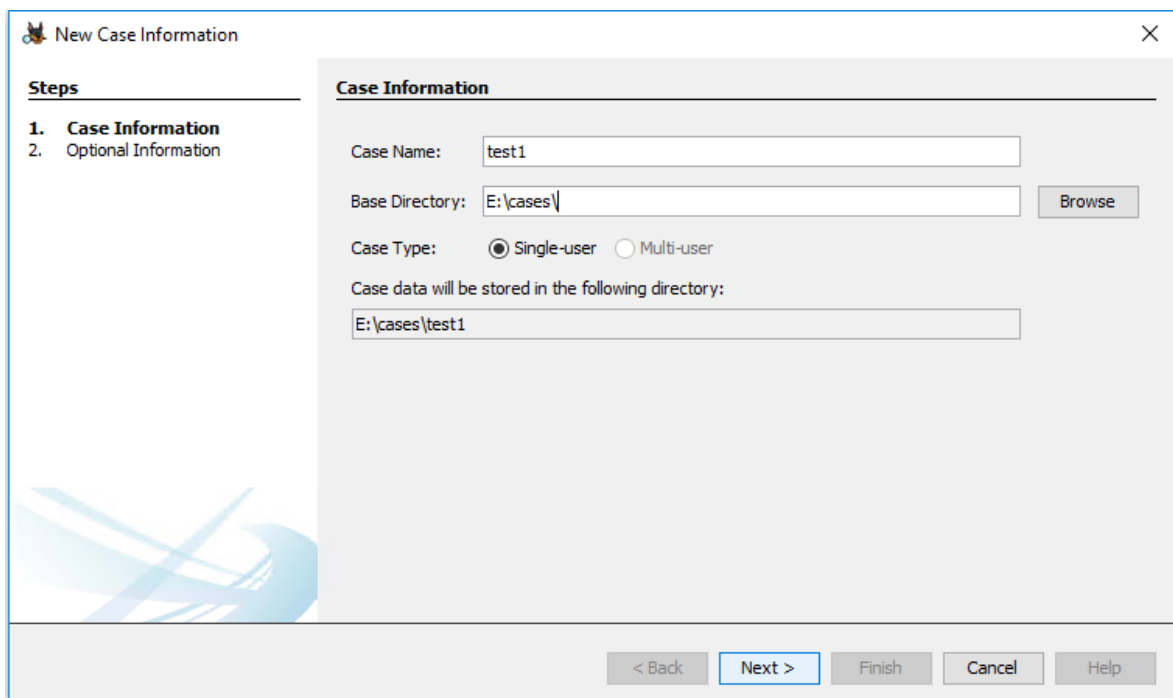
New Case Information

×

Steps

1. Case Information
2. Optional Information

Case Information

Case Name: test1

Base Directory: E:\cases\

Browse

Case Type: Single-user Multi-user

Case data will be stored in the following directory:

E:\cases\test1

< Back

Next >

Finish

Cancel

Help